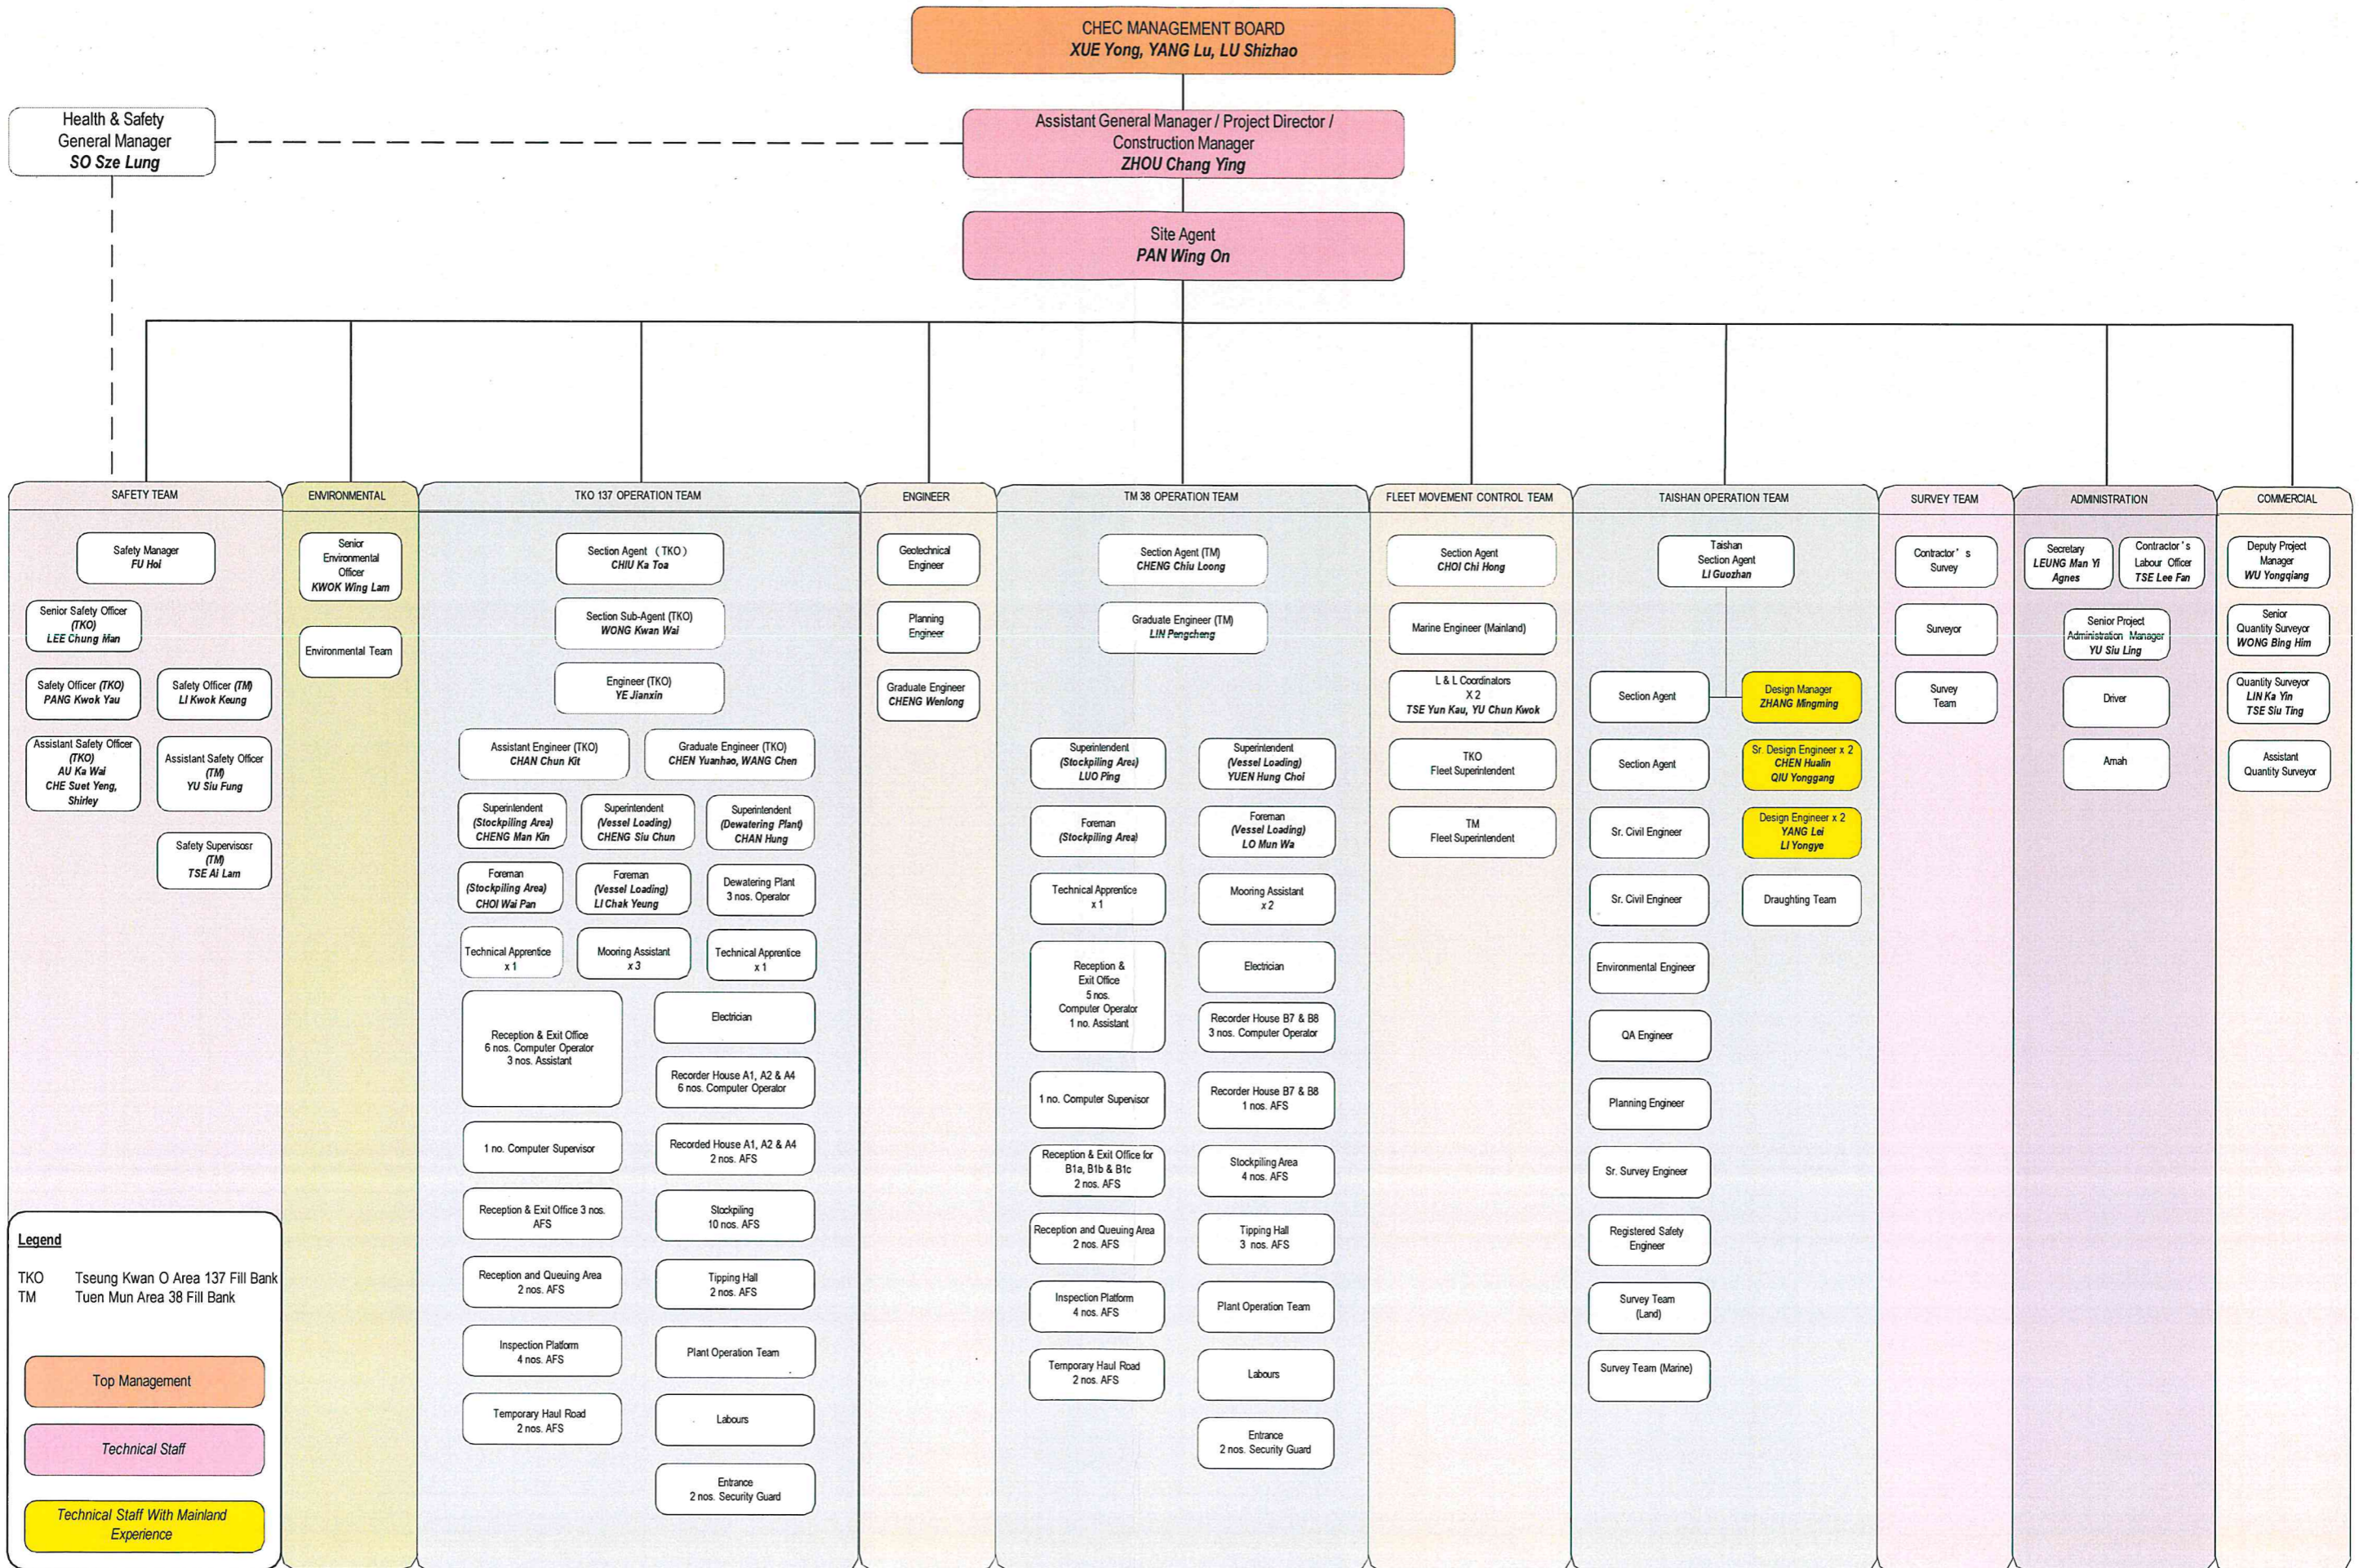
CHEC MANAGEMENT BOARD
XUE Yong, YANG Lu, LU Shizhao

Health & Safety General Manager
SO Sze Lung

Assistant General Manager / Project Director / Construction Manager
ZHOU Chang Ying

Site Agent
PAN Wing On

SAFETY TEAM

Safety Manager
FU Hoi

Senior Safety Officer (TKO)
LEE Chung Man

Safety Officer (TKO)
PANG Kwok Yau

Safety Officer (TM)
LI Kwok Keung

Assistant Safety Officer (TKO)
AU Ka Wai
CHE Suet Yeng, Shirley

Assistant Safety Officer (TM)
YU Siu Fung

Safety Supervisor (TM)
TSE Ai Lam

Legend

TKO Tseung Kwan O Area 137 Fill Bank
TM Tuen Mun Area 38 Fill Bank

Top Management

Technical Staff

Technical Staff With Mainland Experience

ENVIRONMENTAL

Senior Environmental Officer
KWOK Wing Lam

Environmental Team

TKO 137 OPERATION TEAM

Section Agent (TKO)
CHIU Ka Toa

Section Sub-Agent (TKO)
WONG Kwan Wai

Engineer (TKO)
YE Jianxin

Assistant Engineer (TKO)
CHAN Chun Kit

Graduate Engineer (TKO)
CHEN Yuanhao, WANG Chen

Superintendent (Stockpiling Area)
CHENG Man Kin

Superintendent (Vessel Loading)
CHENG Siu Chun

Superintendent (Dewatering Plant)
CHAN Hung

Foreman (Stockpiling Area)
CHOI Wai Pan

Foreman (Vessel Loading)
LI Chak Yeung

Dewatering Plant
3 nos. Operator

Technical Apprentice
x 1

Mooring Assistant
x 3

Technical Apprentice
x 1

Reception & Exit Office
6 nos. Computer Operator
3 nos. Assistant

Electrician

Recorder House A1, A2 & A4
6 nos. Computer Operator

1 no. Computer Supervisor

Recorded House A1, A2 & A4
2 nos. AFS

Reception & Exit Office 3 nos. AFS

Stockpiling
10 nos. AFS

Reception and Queuing Area
2 nos. AFS

Tipping Hall
2 nos. AFS

Inspection Platform
4 nos. AFS

Plant Operation Team

Temporary Haul Road
2 nos. AFS

Labours

Entrance
2 nos. Security Guard

ENGINEER

Geotechnical Engineer

Planning Engineer

Graduate Engineer
CHENG Wenlong

TM 38 OPERATION TEAM

Section Agent (TM)
CHENG Chiu Loong

Graduate Engineer (TM)
LIN Pengcheng

Superintendent (Stockpiling Area)
LUO Ping

Superintendent (Vessel Loading)
YUEN Hung Choi

Foreman (Stockpiling Area)

Foreman (Vessel Loading)
LO Mun Wa

Technical Apprentice
x 1

Mooring Assistant
x 2

Reception & Exit Office
5 nos. Computer Operator
1 no. Assistant

Electrician

Recorder House B7 & B8
3 nos. Computer Operator

1 no. Computer Supervisor

Recorder House B7 & B8
1 nos. AFS

Reception & Exit Office for B1a, B1b & B1c
2 nos. AFS

Stockpiling Area
4 nos. AFS

Reception and Queuing Area
2 nos. AFS

Tipping Hall
3 nos. AFS

Inspection Platform
4 nos. AFS

Plant Operation Team

Temporary Haul Road
2 nos. AFS

Labours

Entrance
2 nos. Security Guard

FLEET MOVEMENT CONTROL TEAM

Section Agent
CHOI Chi Hong

Marine Engineer (Mainland)

L & L Coordinators
X 2
TSE Yun Kau, YU Chun Kwok

TKO
Fleet Superintendent

TM
Fleet Superintendent

TAISHAN OPERATION TEAM

Taishan Section Agent
LI Guozhan

Section Agent

Design Manager
ZHANG Mingming

Section Agent

Sr. Design Engineer x 2
CHEN Hualin
QIU Yonggang

Sr. Civil Engineer

Design Engineer x 2
YANG Lei
LI Yongye

Sr. Civil Engineer

Draughting Team

Environmental Engineer

QA Engineer

Planning Engineer

Sr. Survey Engineer

Registered Safety Engineer

Survey Team (Land)

Survey Team (Marine)

SURVEY TEAM

Contractor's Survey

Surveyor

Survey Team

ADMINISTRATION

Secretary
LEUNG Man Yi Agnes

Contractor's Labour Officer
TSE Lee Fan

Senior Project Administration Manager
YU Siu Ling

Driver

Amah

COMMERCIAL

Deputy Project Manager
WU Yongqiang

Senior Quantity Surveyor
WONG Bing Him

Quantity Surveyor
LIN Ka Yin
TSE Siu Ting

Assistant Quantity Surveyor